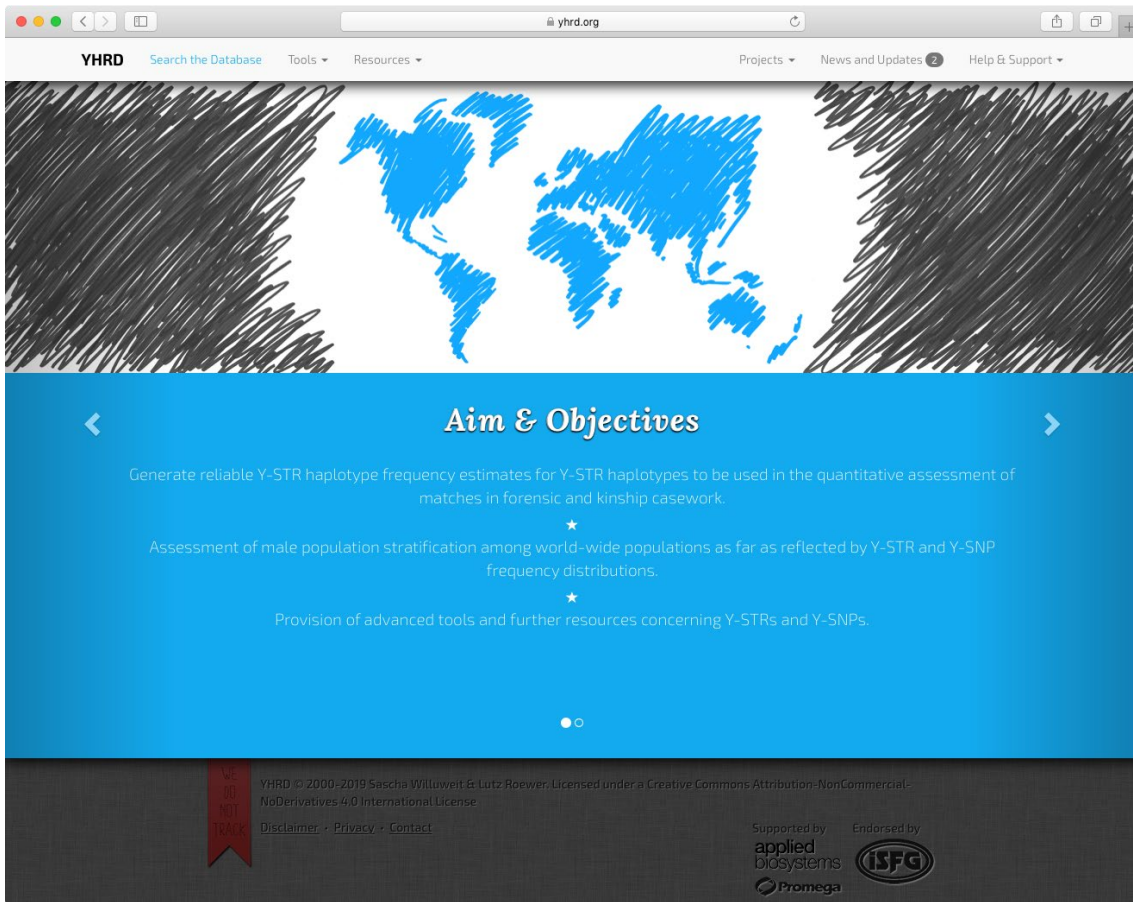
yhrd.org

YHRD Search the Database Tools ▾ Resources ▾ Projects ▾ News and Updates 2 Help & Support ▾

Aim & Objectives

Generate reliable Y-STR haplotype frequency estimates for Y-STR haplotypes to be used in the quantitative assessment of matches in forensic and kinship casework.

★

Assessment of male population stratification among world-wide populations as far as reflected by Y-STR and Y-SNP frequency distributions.

★

Provision of advanced tools and further resources concerning Y-STRs and Y-SNPs.

WE DO NOT TRACK

YHRD © 2000-2019 Sascha Willuweit & Lutz Roewer. Licensed under a Creative Commons Attribution-NonCommercial-NoDerivatives 4.0 International License.

Disclaimer · Privacy · Contact

Supported by applied biosystems Promega

Endorsed by ISFG